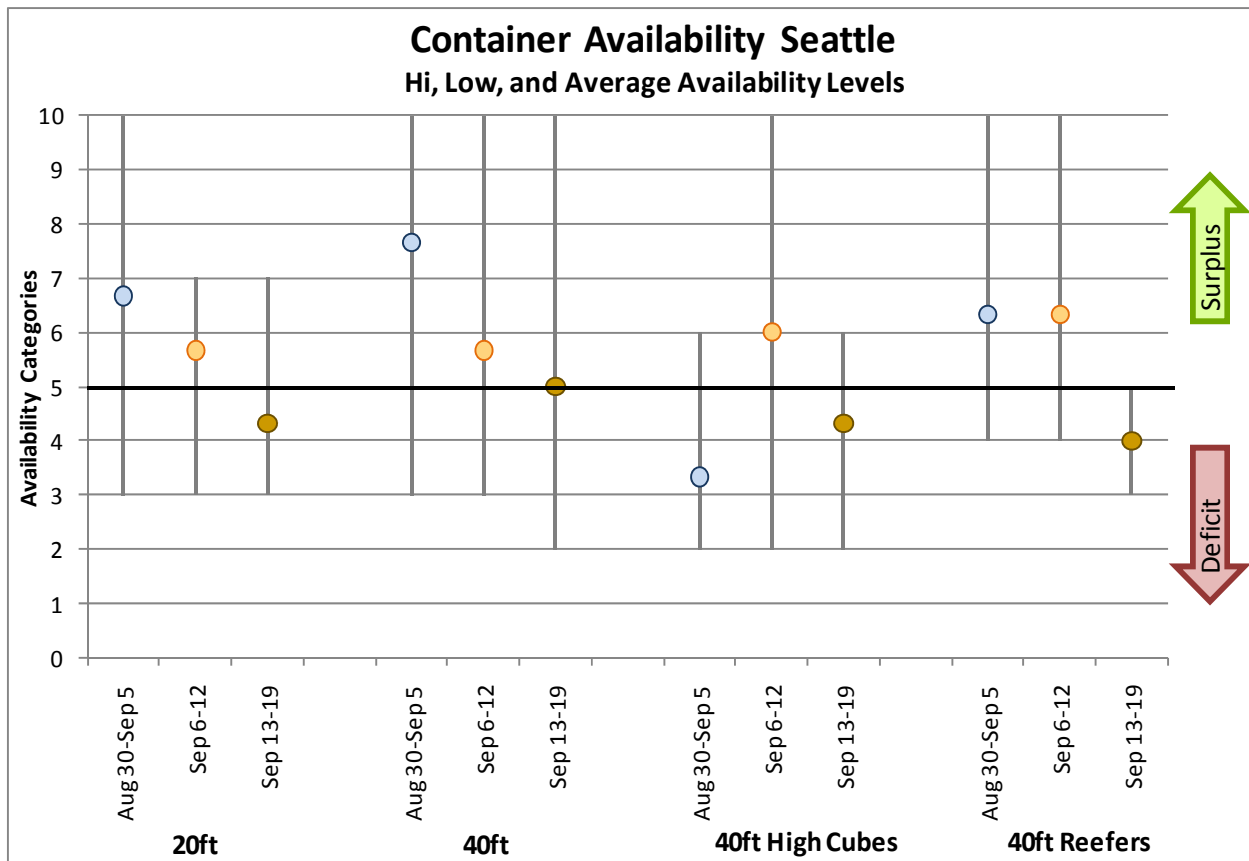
Container Availability Seattle
Hi, Low, and Average Availability Levels

Availability Categories

10
9
8
7
6
5
4
3
2
1
0

Surplus
Deficit

Aug 30-Sep 5
Sep 6-12
Sep 13-19
Aug 30-Sep 5
Sep 6-12
Sep 13-19
Aug 30-Sep 5
Sep 6-12
Sep 13-19
Aug 30-Sep 5
Sep 6-12
Sep 13-19

20ft
40ft
40ft High Cubes
40ft Reefers